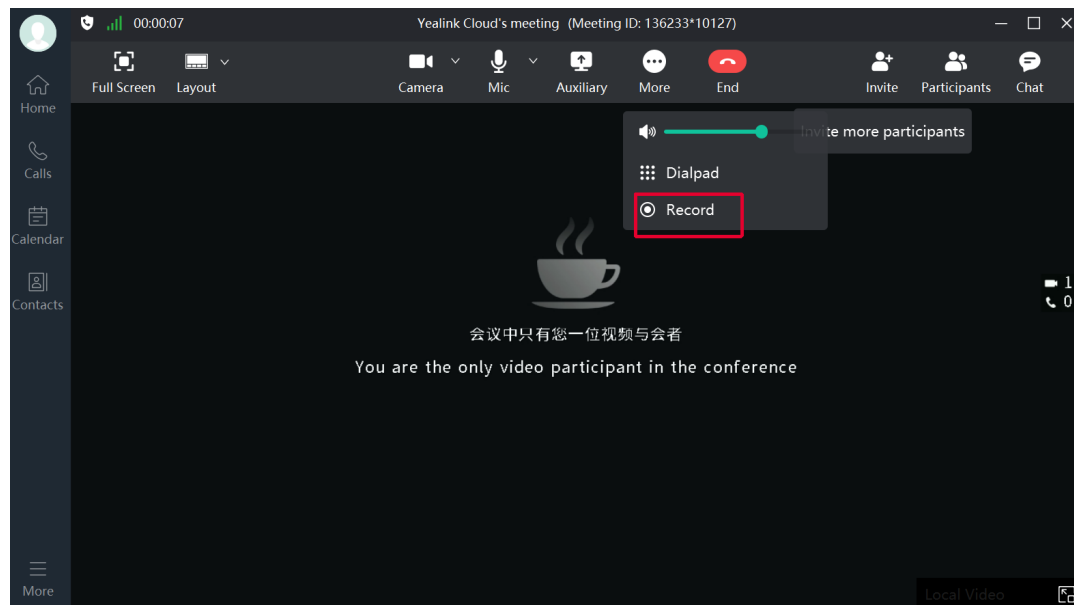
00:00:07

Yealink Cloud's meeting (Meeting ID: 136233*10127)

Full Screen
Layout
Camera
Mic
Auxiliary
More
End
Invite
Participants
Chat

Home
Calls
Calendar
Contacts

Invite more participants

Dialpad
Record

1
0

会议中只有您一位视频与会者
You are the only video participant in the conference

More

Local Video